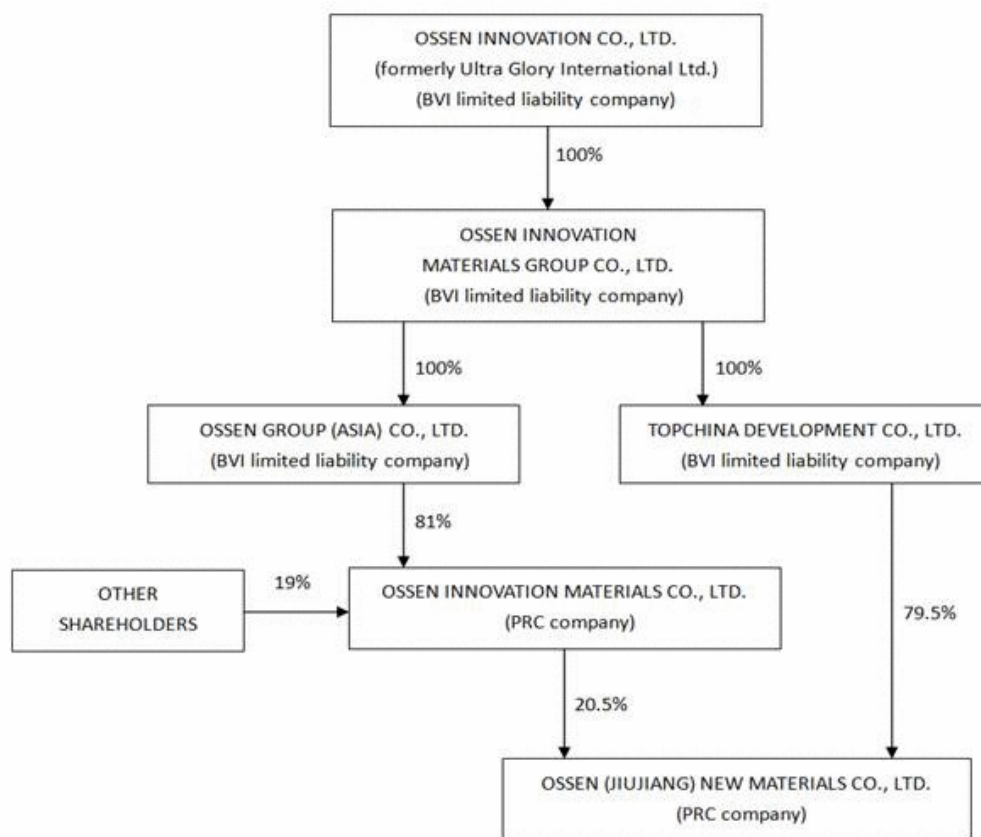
OSSEN INNOVATION CO., LTD.
(formerly Ultra Glory International Ltd.)
(BVI limited liability company)

100%

OSSEN INNOVATION
MATERIALS GROUP CO., LTD.
(BVI limited liability company)

100%

100%

OSSEN GROUP (ASIA) CO., LTD.
(BVI limited liability company)

TOPCHINA DEVELOPMENT CO., LTD.
(BVI limited liability company)

81%

OTHER
SHAREHOLDERS

19%

OSSEN INNOVATION MATERIALS CO., LTD.
(PRC company)

79.5%

20.5%

OSSEN (JIUJIANG) NEW MATERIALS CO., LTD.
(PRC company)